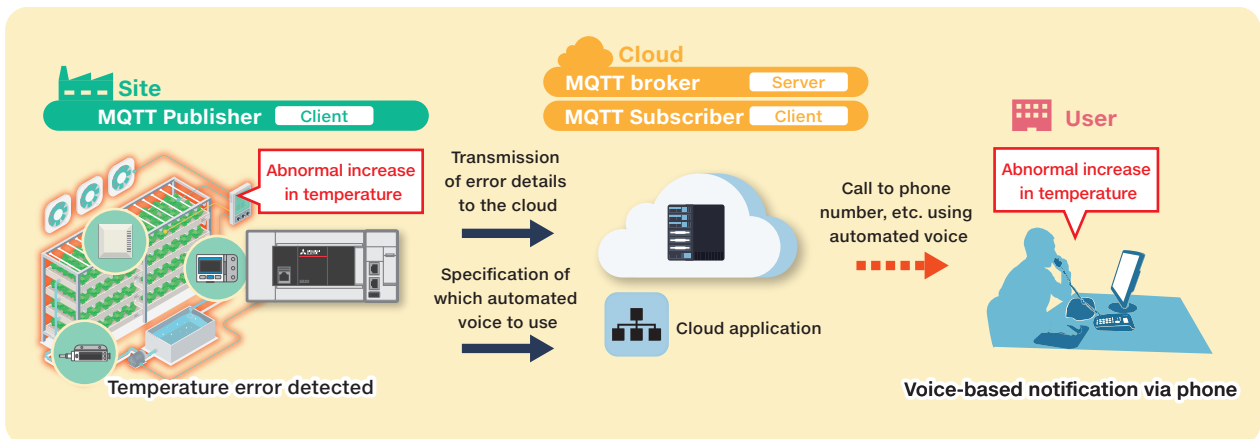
Site
MQTT Publisher Client

Cloud
MQTT broker Server
MQTT Subscriber Client

User

Abnormal increase in temperature

Transmission of error details to the cloud

Specification of which automated voice to use

Cloud application

Call to phone number, etc. using automated voice

Abnormal increase in temperature

Temperature error detected

Voice-based notification via phone